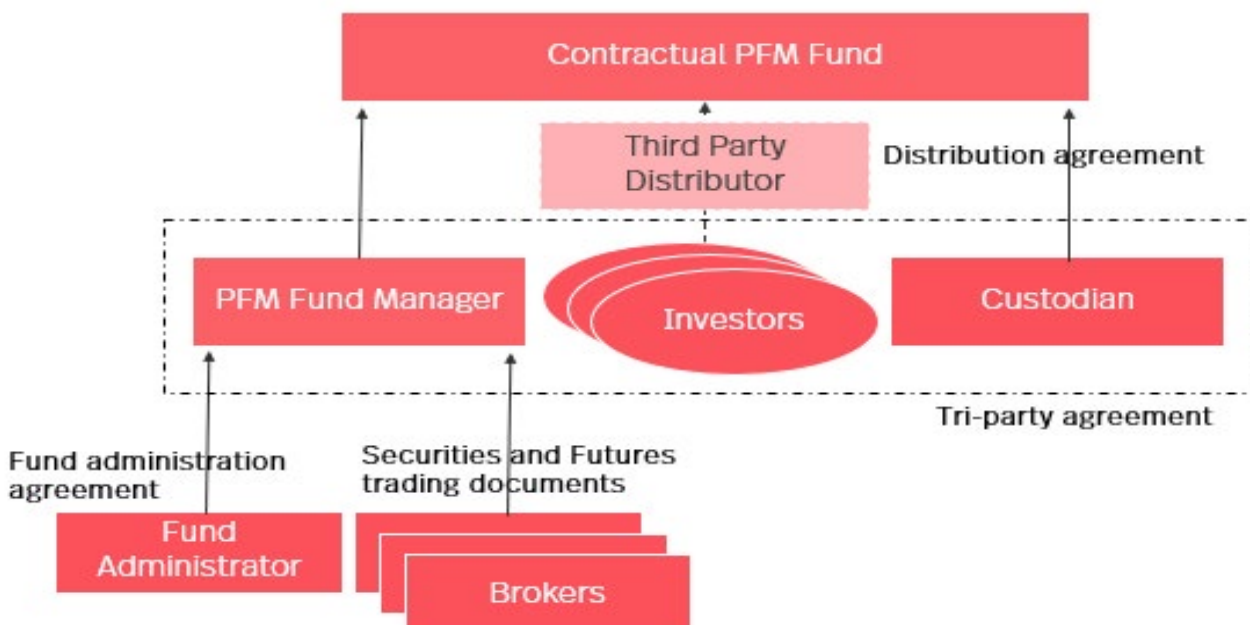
Contractual PFM Fund

Third Party Distributor

Distribution agreement

PFM Fund Manager

Investors

Custodian

Tri-party agreement

Fund administration agreement

Securities and Futures trading documents

Fund Administrator

Brokers